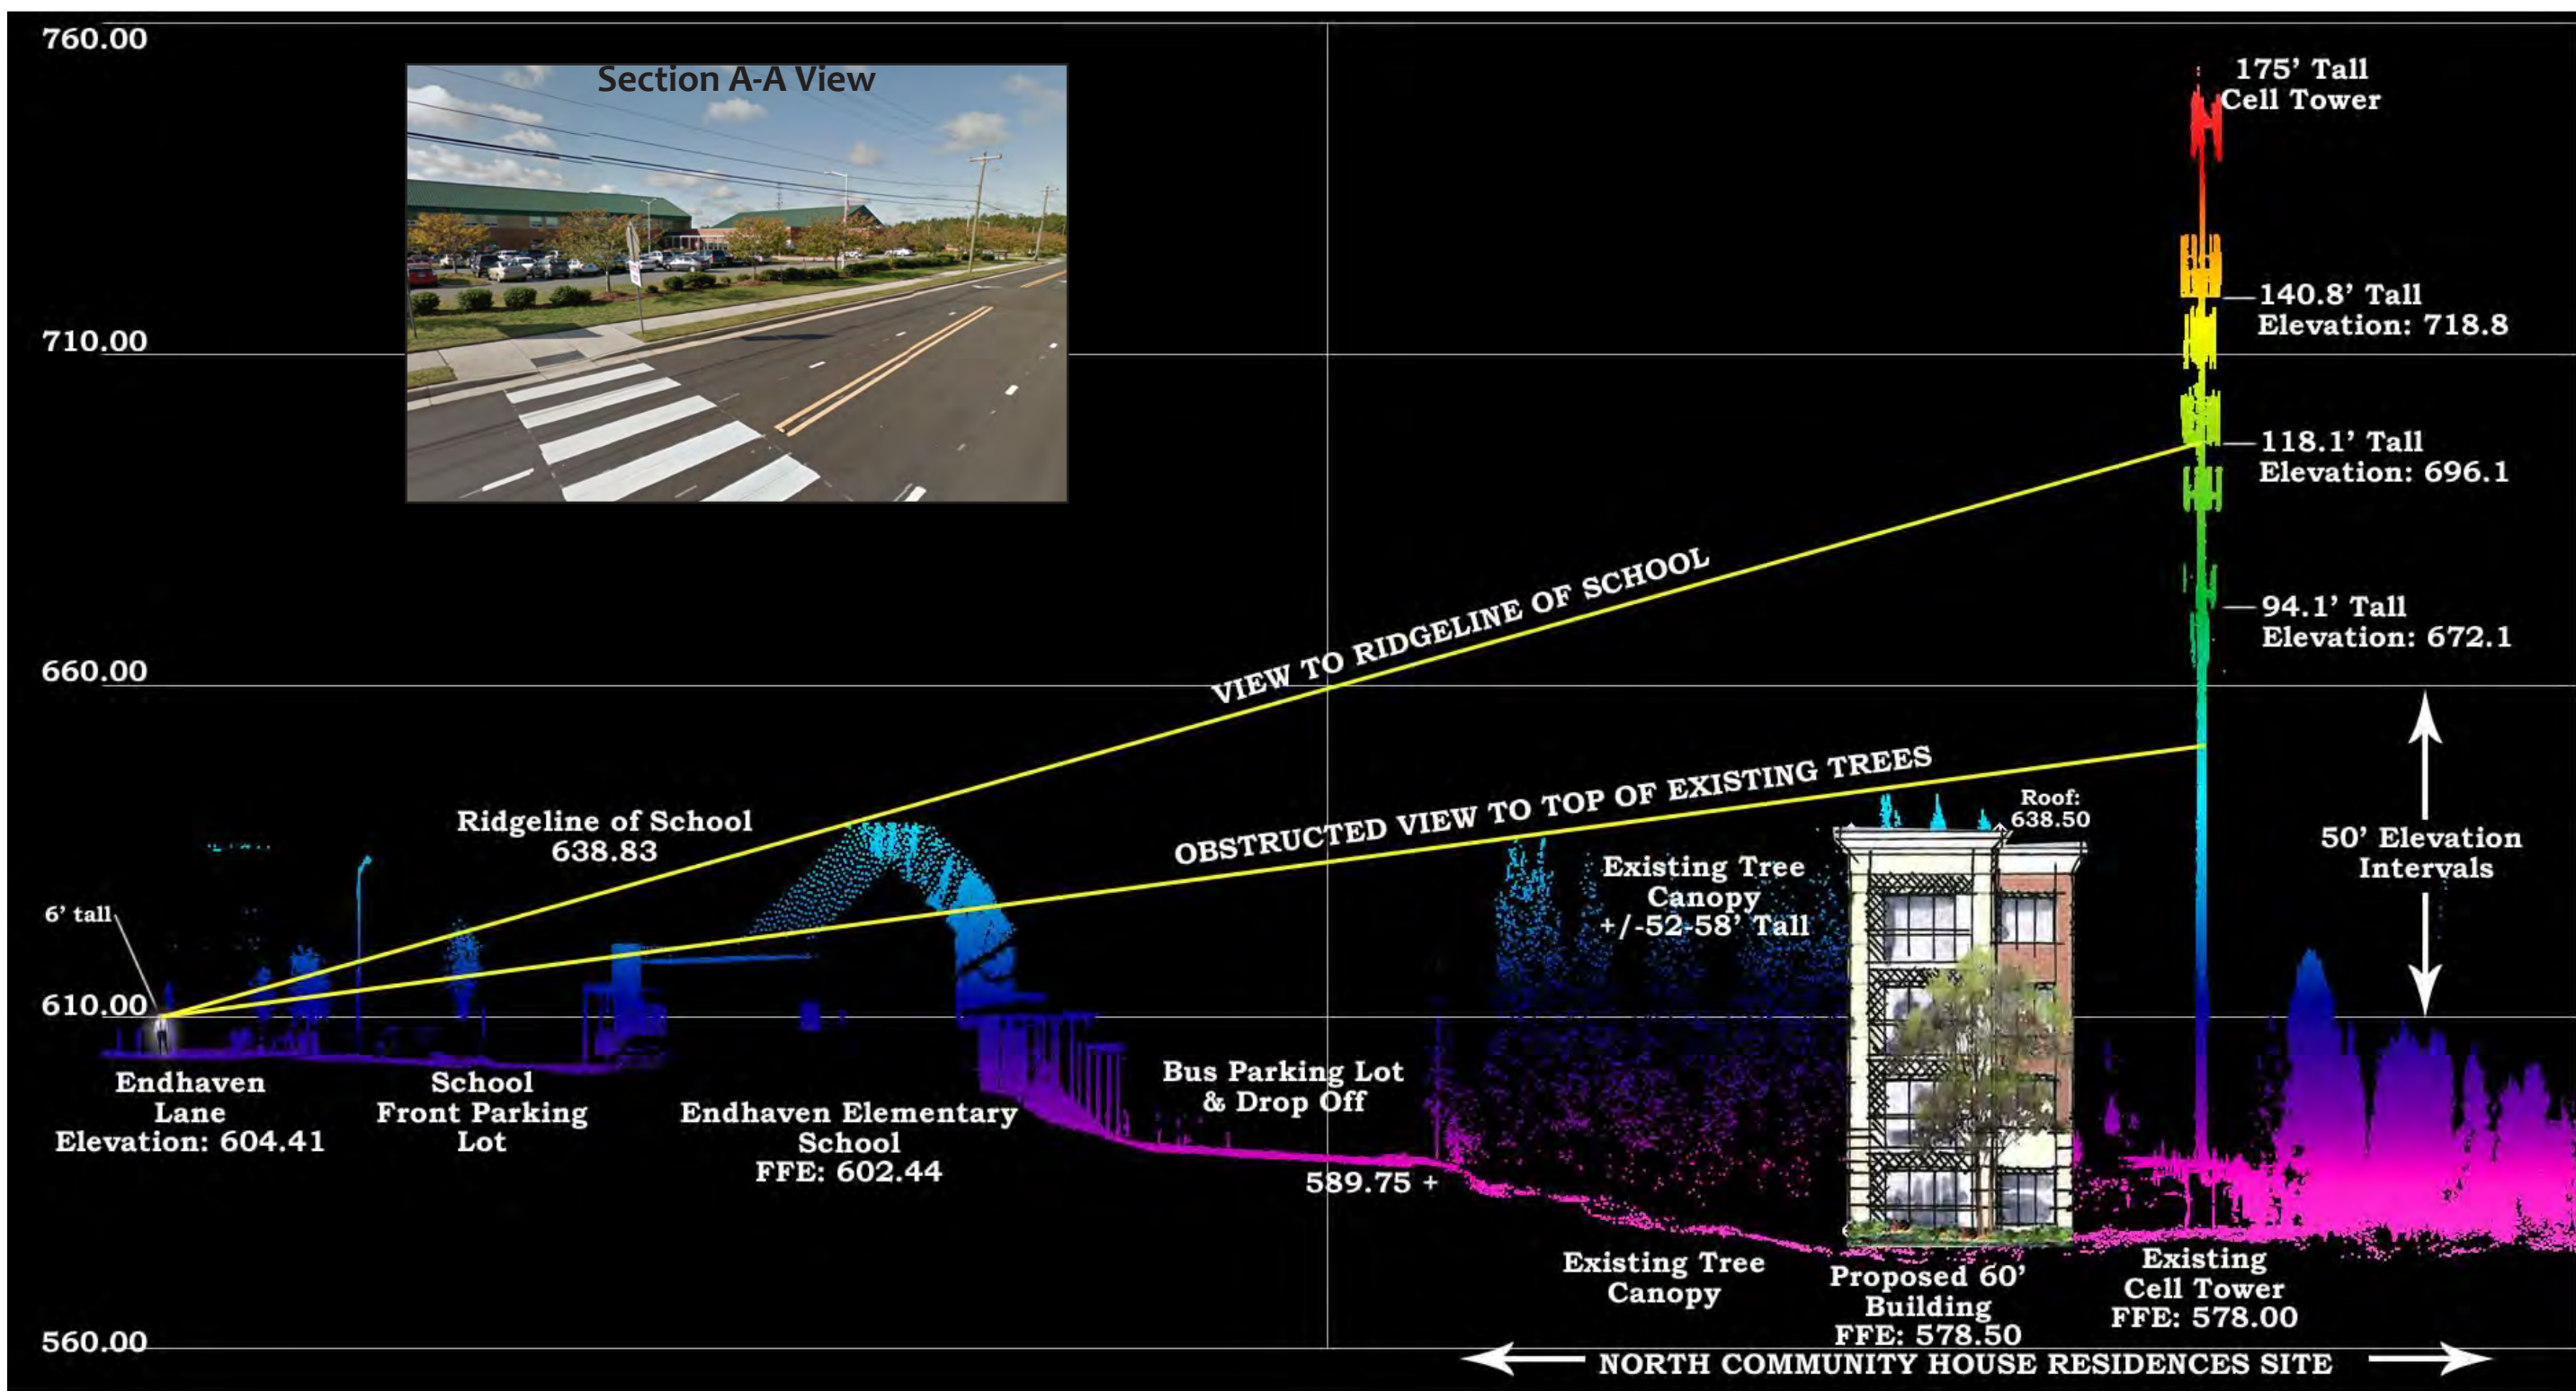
760.00

Section A-A View

175' Tall
Cell Tower

140.8' Tall
Elevation: 718.8

710.00

118.1' Tall
Elevation: 696.1

VIEW TO RIDGELINE OF SCHOOL

94.1' Tall
Elevation: 672.1

660.00

OBSTRUCTED VIEW TO TOP OF EXISTING TREES

Roof:
638.50

Ridgeline of School
638.83

50' Elevation
Intervals

Existing Tree
Canopy
+/-52-58' Tall

6' tall

610.00

Endhaven
Lane
Elevation: 604.41

School
Front Parking
Lot

Endhaven Elementary
School
FFE: 602.44

Bus Parking Lot
& Drop Off

589.75 +

Existing Tree
Canopy

Proposed 60'
Building
FFE: 578.50

Existing
Cell Tower
FFE: 578.00

560.00

NORTH COMMUNITY HOUSE RESIDENCES SITE